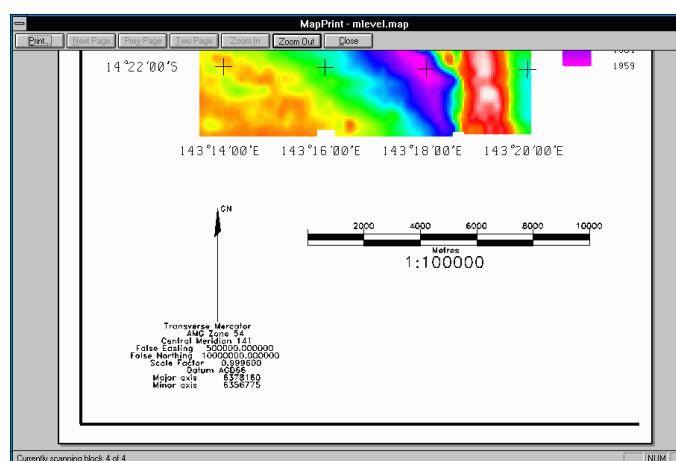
MapPrint - mlevel.map

Print... Next Page Prev Page Two Page Zoom In Zoom Out Close

14°22'00"S

1959

143°14'00"E 143°16'00"E 143°18'00"E 143°20'00"E

CN

2000 4000 6000 8000 10000

Metres

1:100000

Transverse Mercator
AMG Zone 54
Central Meridian 141
False Easting 500000.000000
False Northing 10000000.000000
Scale Factor 0.999600
Datum AGD66
Major axis 6378160
Minor axis 6356775

Currently scanning block 4 of 4

NUM